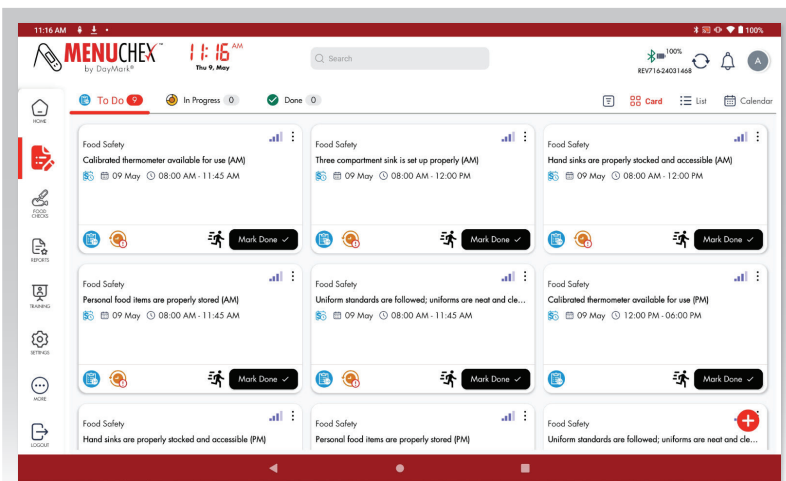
11:16 AM 100%

MENUCHEX™ by DayMark® 11:16 AM Thu 9, May

Search

100% REV716-24031468

A

HOME

FOOD CHECKS

REPORTS

TRAINING

SETTINGS

MORE

LOGOUT

To Do 9 In Progress 0 Done 0

Card List Calendar

Food Safety
Calibrated thermometer available for use (AM)
09 May 08:00 AM - 11:45 AM
Mark Done ✓

Food Safety
Three compartment sink is set up properly (AM)
09 May 08:00 AM - 12:00 PM
Mark Done ✓

Food Safety
Hand sinks are properly stocked and accessible (AM)
09 May 08:00 AM - 12:00 PM
Mark Done ✓

Food Safety
Personal food items are properly stored (AM)
09 May 08:00 AM - 11:45 AM
Mark Done ✓

Food Safety
Uniform standards are followed; uniforms are neat and cle...
09 May 08:00 AM - 11:45 AM
Mark Done ✓

Food Safety
Calibrated thermometer available for use (PM)
09 May 12:00 PM - 06:00 PM
Mark Done ✓

Food Safety
Hand sinks are properly stocked and accessible (PM)

Food Safety
Personal food items are properly stored (PM)

Food Safety
Uniform standards are followed; uniforms are neat and cle...